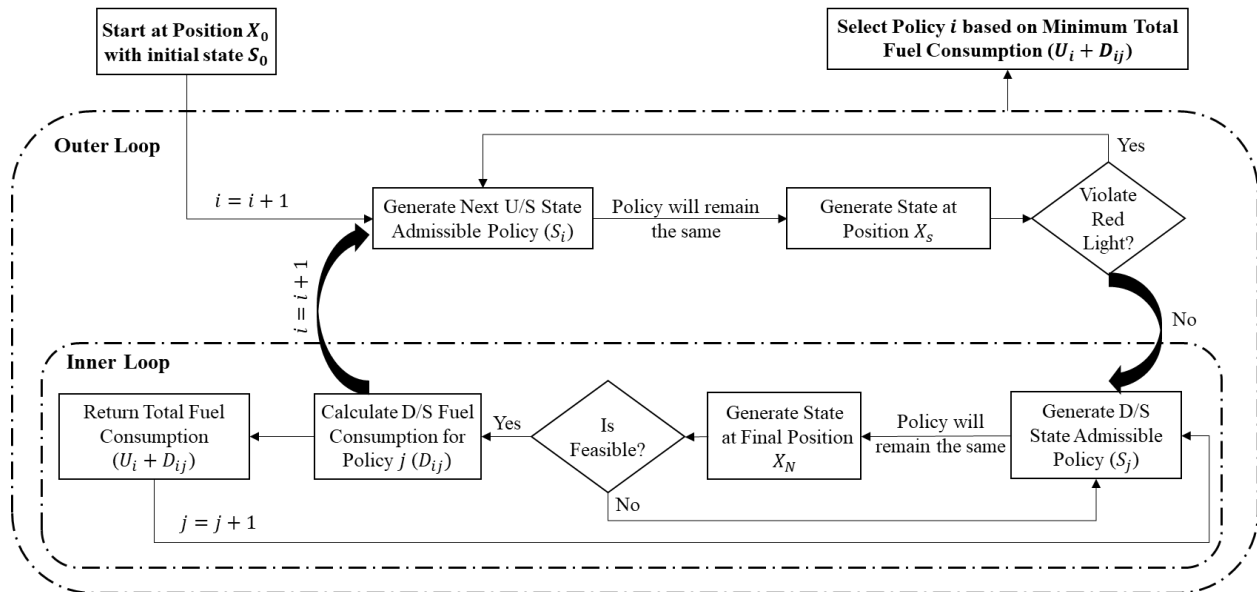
Start at Position $X_0$ with initial state $S_0$

Select Policy $i$ based on Minimum Total Fuel Consumption $(U_i + D_{ij})$

Outer Loop

Yes

$i = i + 1$

Generate Next U/S State Admissible Policy $(S_i)$

Policy will remain the same

Generate State at Position $X_s$

Violate Red Light?

$i = i + 1$

No

Inner Loop

Return Total Fuel Consumption $(U_i + D_{ij})$

Calculate D/S Fuel Consumption for Policy $j$ $(D_{ij})$

Yes

Is Feasible?

Generate State at Final Position $X_N$

Policy will remain the same

Generate D/S State Admissible Policy $(S_j)$

No

$j = j + 1$